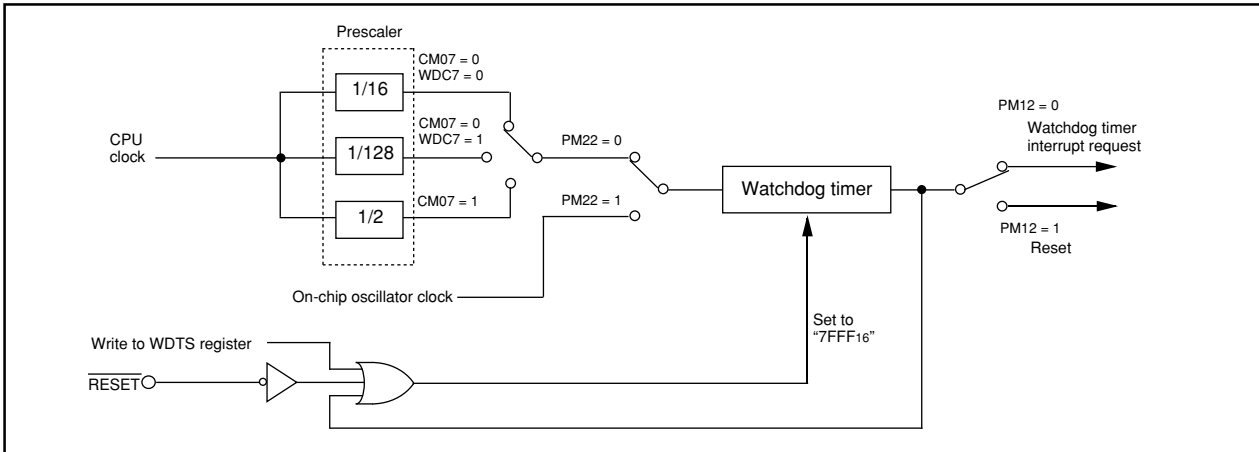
Prescaler

CM07 = 0
WDC7 = 0

1/16

CPU clock

CM07 = 0
WDC7 = 1

1/128

PM22 = 0

CM07 = 1

1/2

PM22 = 1

Watchdog timer

PM12 = 0

Watchdog timer interrupt request

PM12 = 1

Reset

On-chip oscillator clock

Write to WDTS register

$\overline{\text{RESET}}$

Set to "7FFF$_{16}$"